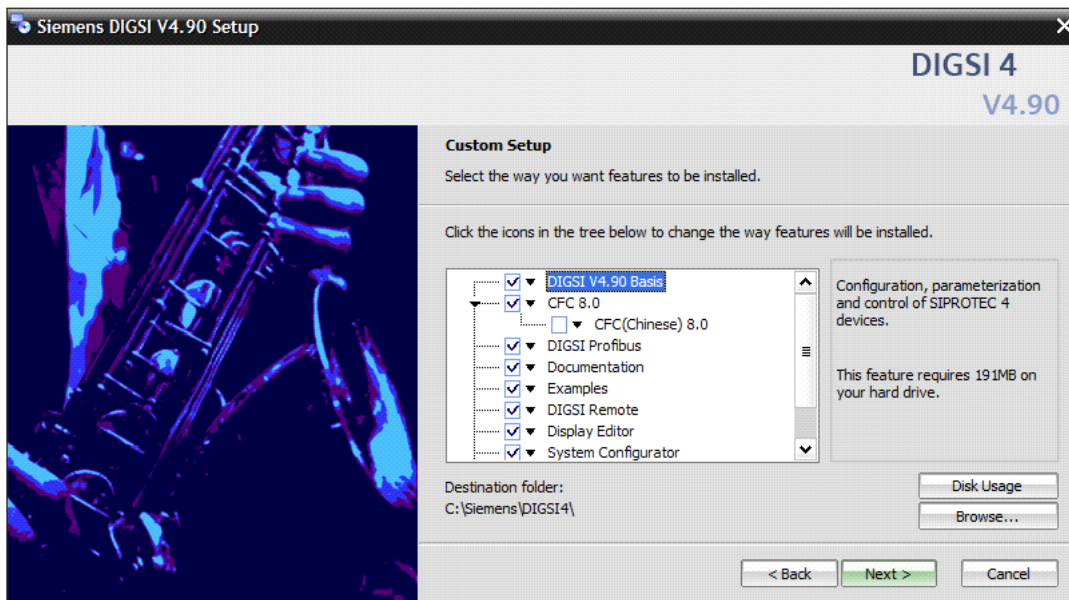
Siemens DIGSI V4.90 Setup

DIGSI 4
V4.90

Custom Setup
Select the way you want features to be installed.

Click the icons in the tree below to change the way features will be installed.

DIGSI V4.90 Basis
CFC 8.0
CFC(Chinese) 8.0
DIGSI Profibus
Documentation
Examples
DIGSI Remote
Display Editor
System Configurator

Configuration, parameterization and control of SIPROTEC 4 devices.

This feature requires 191MB on your hard drive.

Destination folder:
C:\Siemens\DIGSI4\

Disk Usage
Browse...

< Back
Next >
Cancel